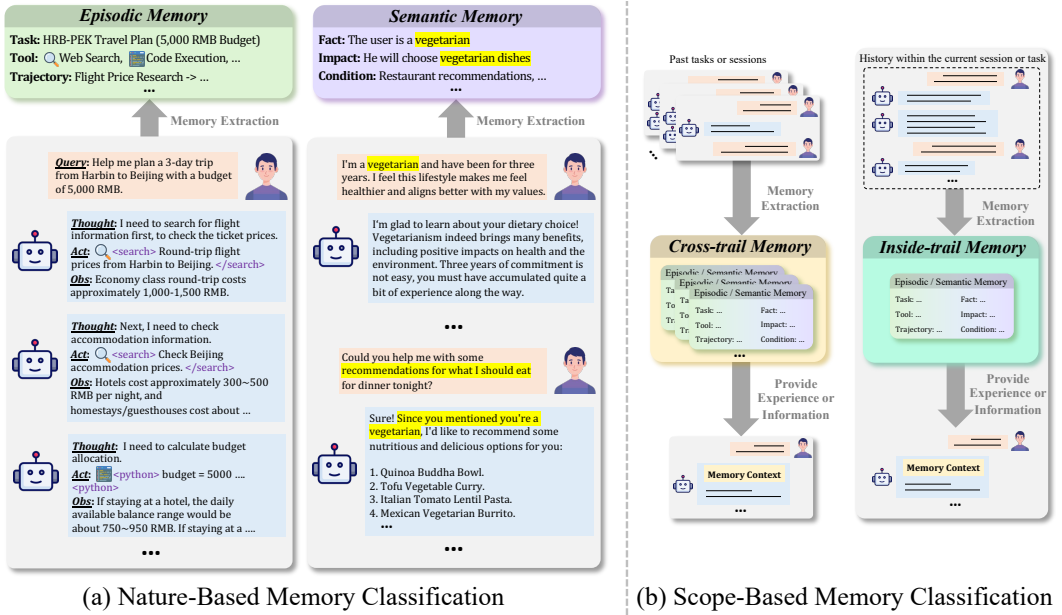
Episodic Memory

Task: HRB-PEK Travel Plan (5,000 RMB Budget)
Tool: Web Search, Code Execution, ...
Trajectory: Flight Price Research -> ...
...

Memory Extraction

Query: Help me plan a 3-day trip from Harbin to Beijing with a budget of 5,000 RMB.

Thought: I need to search for flight information first, to check the ticket prices.
Act: <search> Round-trip flight prices from Harbin to Beijing. </search>
Obs: Economy class round-trip costs approximately 1,000-1,500 RMB.

Thought: Next, I need to check accommodation information.
Act: <search> Check Beijing accommodation prices. </search>
Obs: Hotels cost approximately 300~500 RMB per night, and homestays/guesthouses cost about ...

Thought: I need to calculate budget allocation.
Act: <python> budget = 5000 .... <python>
Obs: If staying at a hotel, the daily available balance range would be about 750~950 RMB. If staying at a ....

...

Semantic Memory

Fact: The user is a vegetarian
Impact: He will choose vegetarian dishes
Condition: Restaurant recommendations, ...
...

Memory Extraction

I'm a vegetarian and have been for three years. I feel this lifestyle makes me feel healthier and aligns better with my values.

I'm glad to learn about your dietary choice! Vegetarianism indeed brings many benefits, including positive impacts on health and the environment. Three years of commitment is not easy, you must have accumulated quite a bit of experience along the way.

...

Could you help me with some recommendations for what I should eat for dinner tonight?

Sure! Since you mentioned you're a vegetarian, I'd like to recommend some nutritious and delicious options for you:

1. Quinoa Buddha Bowl.
2. Tofu Vegetable Curry.
3. Italian Tomato Lentil Pasta.
4. Mexican Vegetarian Burrito.
...

...

(a) Nature-Based Memory Classification

Past tasks or sessions

Memory Extraction

Cross-trail Memory

Episodic / Semantic Memory
Episodic / Semantic Memory
Episodic / Semantic Memory
Task: ...
Tool: ...
Trajectory: ...
Fact: ...
Impact: ...
Condition: ...
...

Provide Experience or Information

Memory Context
...

History within the current session or task

...

Memory Extraction

Inside-trail Memory

Episodic / Semantic Memory
Task: ...
Tool: ...
Trajectory: ...
Fact: ...
Impact: ...
Condition: ...

Provide Experience or Information

Memory Context

(b) Scope-Based Memory Classification